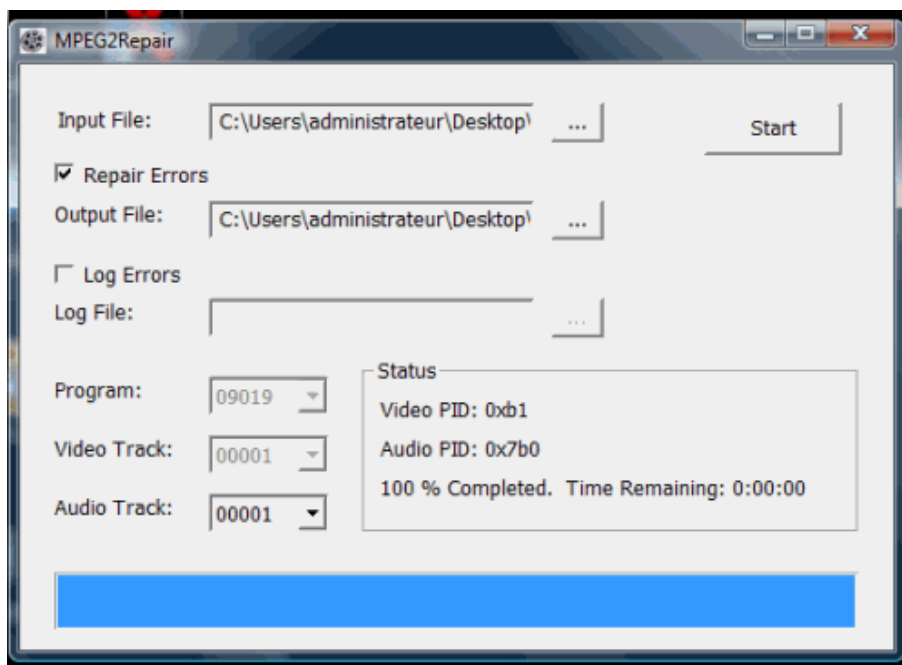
MPEG2Repair

Input File: C:\Users\administrateur\Desktop\ ... Start

Repair Errors

Output File: C:\Users\administrateur\Desktop\ ...

Log Errors

Log File: ...

Program: 09019

Video Track: 00001

Audio Track: 00001

Status
Video PID: 0xb1
Audio PID: 0x7b0
100 % Completed. Time Remaining: 0:00:00